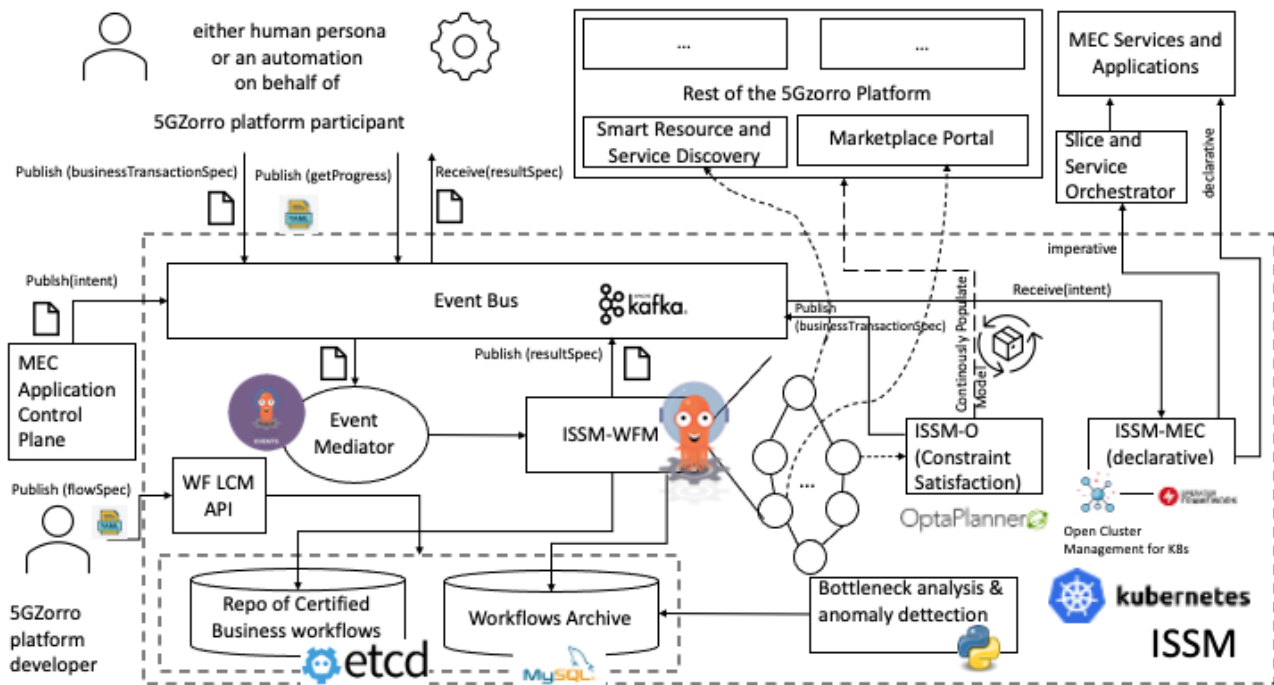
either human persona or an automation on behalf of

5GZorro platform participant

...

...

Rest of the 5Gzorro Platform

Smart Resource and Service Discovery

Marketplace Portal

MEC Services and Applications

Slice and Service Orchestrator

declarative

imperative

Publish (businessTransactionSpec)

Publish (getProgress)

Receive(resultSpec)

YAML

Publsh(intent)

Event Bus

kafka

Publish (businessTransactionSpec)

Receive(intent)

Continously Populate Model

MEC Application Control Plane

Publish (resultSpec)

Event Mediator

ISSM-WFM

ISSM-O (Constraint Satisfaction)

ISSM-MEC (declarative)

...

Publish (flowSpec)

YAML

WF LCM API

OptaPlanner

Open Cluster Management for K8s

Repo of Certified Business workflows

Workflows Archive

Bottleneck analysis & anomaly dettection

kubernetes

ISSM

5GZorro platform developer

etcd

MySQL